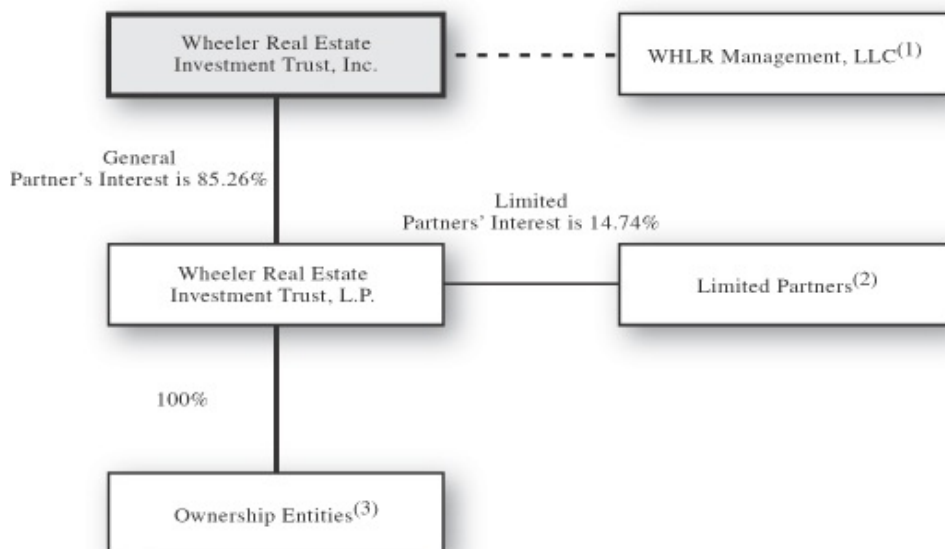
Wheeler Real Estate Investment Trust, Inc.

WHLR Management, LLC$^{(1)}$

General Partner's Interest is 85.26%

Limited Partners' Interest is 14.74%

Wheeler Real Estate Investment Trust, L.P.

Limited Partners$^{(2)}$

100%

Ownership Entities$^{(3)}$